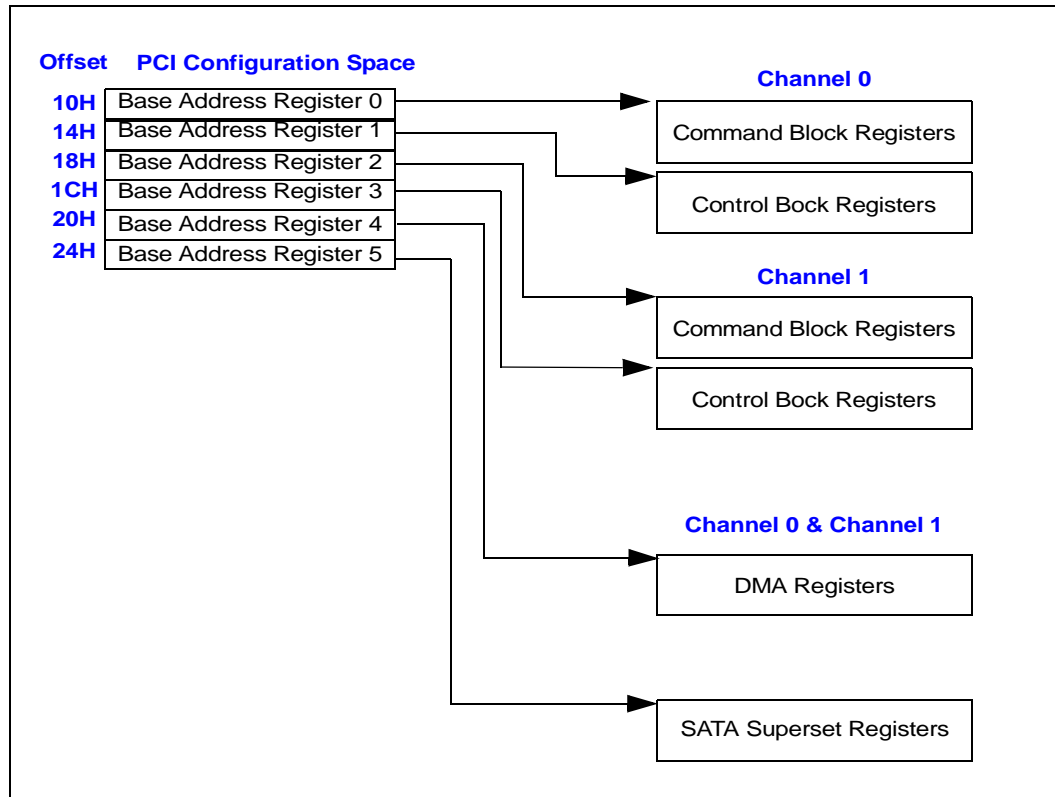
Offset PCI Configuration Space

| Offset | PCI Configuration Space |
|---|---|
| 10H | Base Address Register 0 |
| 14H | Base Address Register 1 |
| 18H | Base Address Register 2 |
| 1CH | Base Address Register 3 |
| 20H | Base Address Register 4 |
| 24H | Base Address Register 5 |

Channel 0

Command Block Registers

Control Bock Registers

Channel 1

Command Block Registers

Control Bock Registers

Channel 0 & Channel 1

DMA Registers

SATA Superset Registers